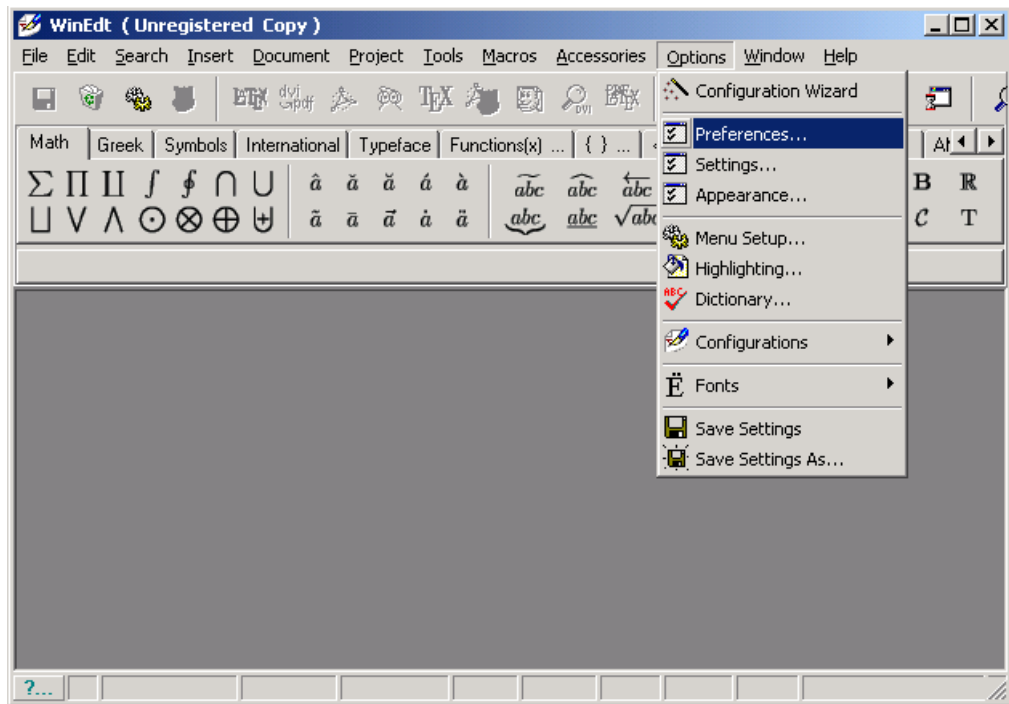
WinEdt ( Unregistered Copy )

File Edit Search Insert Document Project Tools Macros Accessories Options Window Help

LaTeX dvi pdf TeX dvi LaTeX

Math Greek Symbols International Typeface Functions(x) { } ... Al

$\sum \prod \coprod \int \oint \cap \cup$ $\hat{a}$ $\breve{a}$ $\check{a}$ $\acute{a}$ $\grave{a}$ $\widetilde{abc}$ $\widehat{abc}$ $\overleftarrow{abc}$ B $\mathbb{R}$

$\sqcup \vee \wedge \odot \otimes \oplus \uplus$ $\tilde{a}$ $\bar{a}$ $\vec{a}$ $\dot{a}$ $\ddot{a}$ $\underbrace{abc}$ $\underline{abc}$ $\sqrt{abc}$ $\mathcal{C}$ T

Configuration Wizard
Preferences...
Settings...
Appearance...
Menu Setup...
Highlighting...
Dictionary...
Configurations
Fonts
Save Settings
Save Settings As...

?...